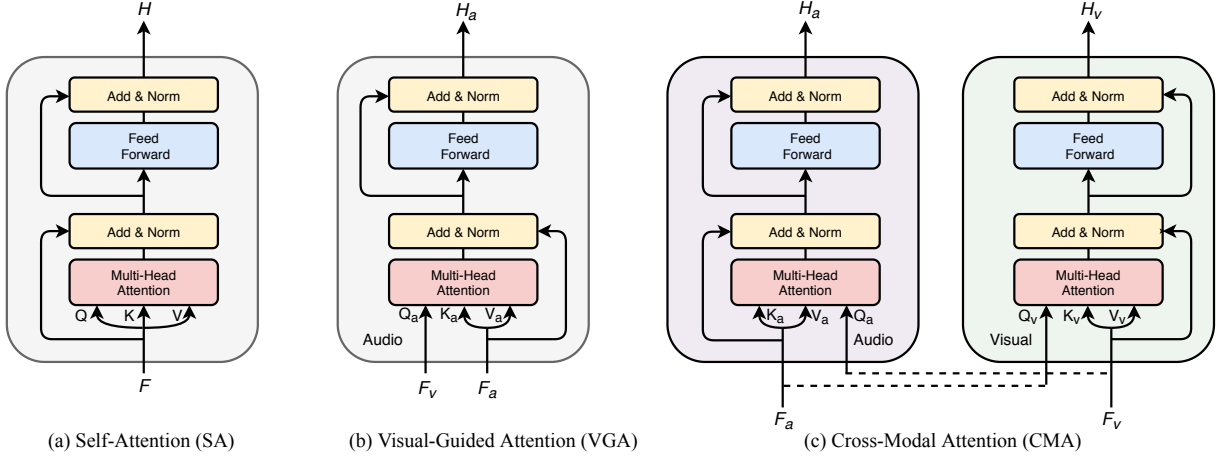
$H$

Add & Norm

Feed Forward

Add & Norm

Multi-Head Attention

Q K V

$F$

(a) Self-Attention (SA)

$H_a$

Add & Norm

Feed Forward

Add & Norm

Multi-Head Attention

$Q_a$ $K_a$ $V_a$

Audio

$F_v$ $F_a$

(b) Visual-Guided Attention (VGA)

$H_a$

Add & Norm

Feed Forward

Add & Norm

Multi-Head Attention

$K_a$ $V_a$ $Q_a$

Audio

$H_v$

Add & Norm

Feed Forward

Add & Norm

Multi-Head Attention

$Q_v$ $K_v$ $V_v$

Visual

$F_a$

$F_v$

(c) Cross-Modal Attention (CMA)